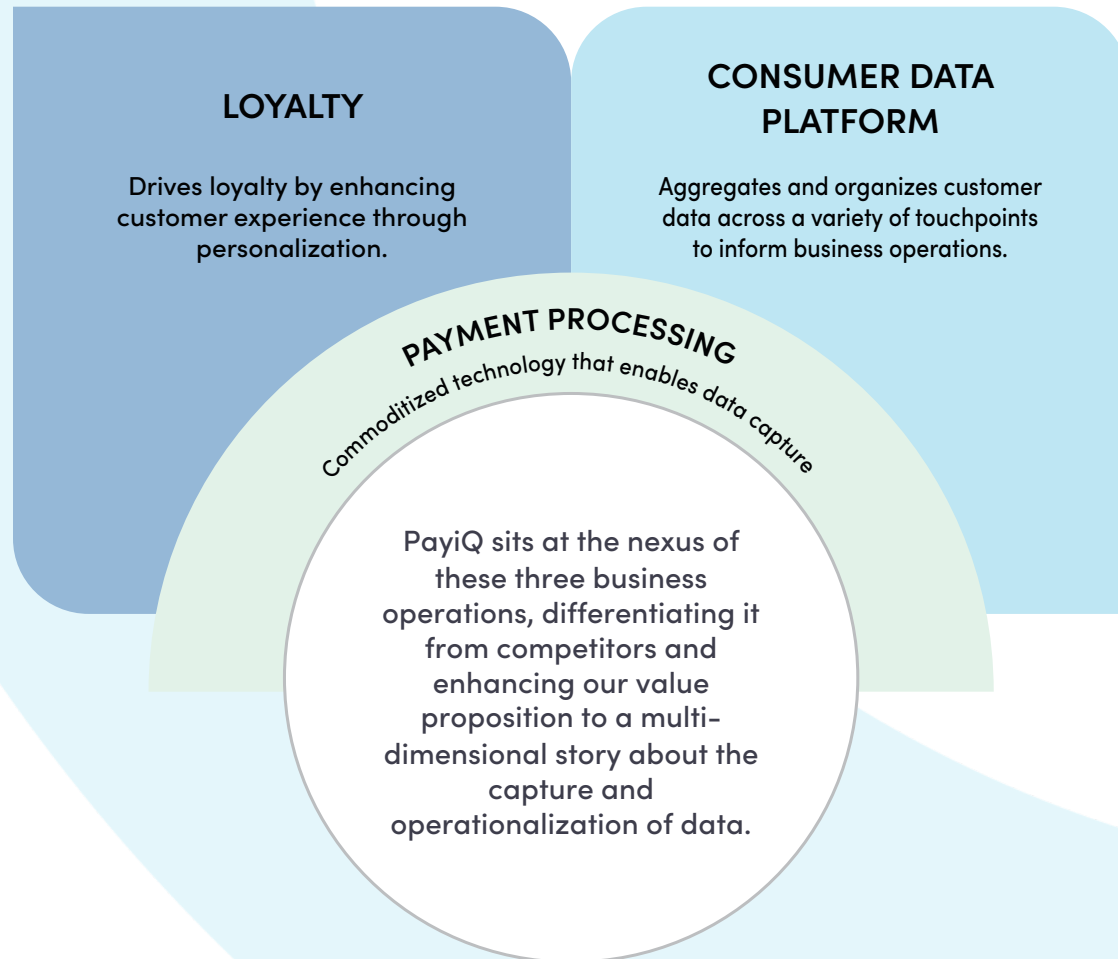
LOYALTY

Drives loyalty by enhancing customer experience through personalization.

CONSUMER DATA PLATFORM

Aggregates and organizes customer data across a variety of touchpoints to inform business operations.

PAYMENT PROCESSING

Commoditized technology that enables data capture

PayiQ sits at the nexus of these three business operations, differentiating it from competitors and enhancing our value proposition to a multi-dimensional story about the capture and operationalization of data.